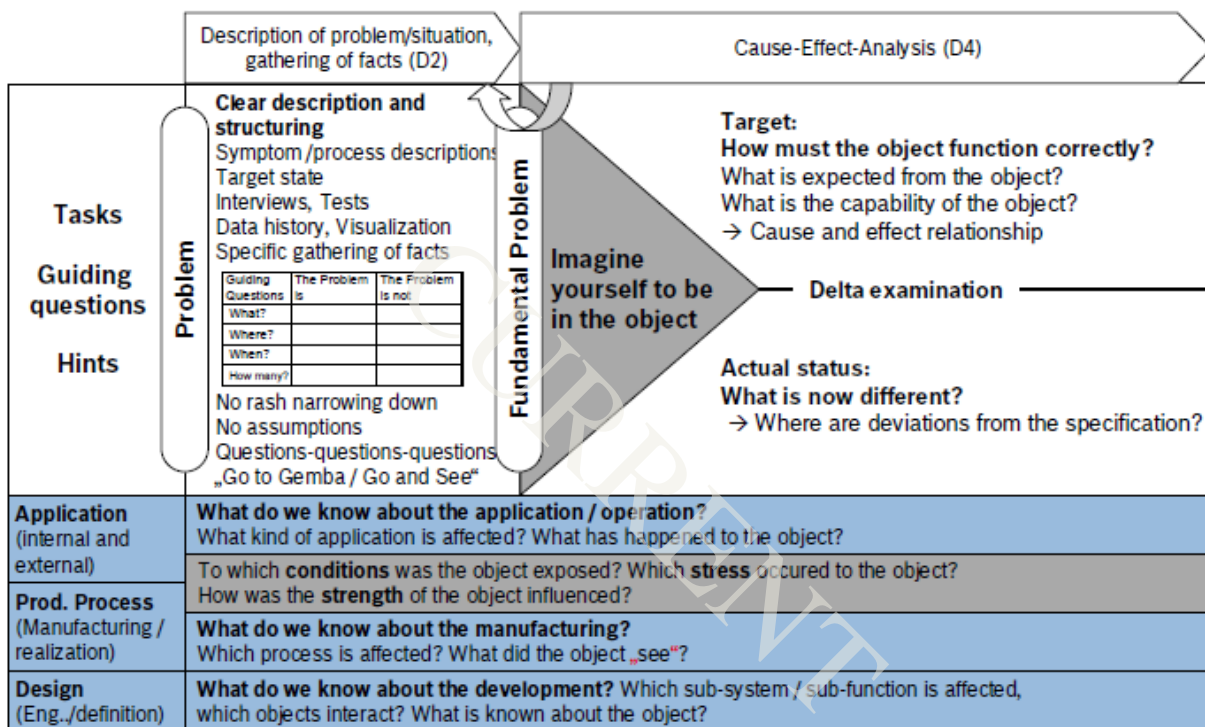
Description of problem/situation, gathering of facts (D2)

Cause-Effect-Analysis (D4)

Tasks

Guiding questions

Hints

Problem

Clear description and structuring
Symptom /process descriptions
Target state
Interviews, Tests
Data history, Visualization
Specific gathering of facts

| Guiding Questions | The Problem is | The Problem is not |
|---|---|---|
| What? | | |
| Where? | | |
| When? | | |
| How many? | | |

No rash narrowing down
No assumptions
Questions-questions-questions
„Go to Gemba / Go and See“

Fundamental Problem

Imagine yourself to be in the object

Target:
How must the object function correctly?
What is expected from the object?
What is the capability of the object?
→ Cause and effect relationship

Delta examination

Actual status:
What is now different?
→ Where are deviations from the specification?

CURRENT

Application (internal and external)

What do we know about the application / operation?
What kind of application is affected? What has happened to the object?

To which conditions was the object exposed? Which stress occured to the object?
How was the strength of the object influenced?

Prod. Process (Manufacturing / realization)

What do we know about the manufacturing?
Which process is affected? What did the object „see“?

Design (Eng../definition)

What do we know about the development? Which sub-system / sub-function is affected, which objects interact? What is known about the object?